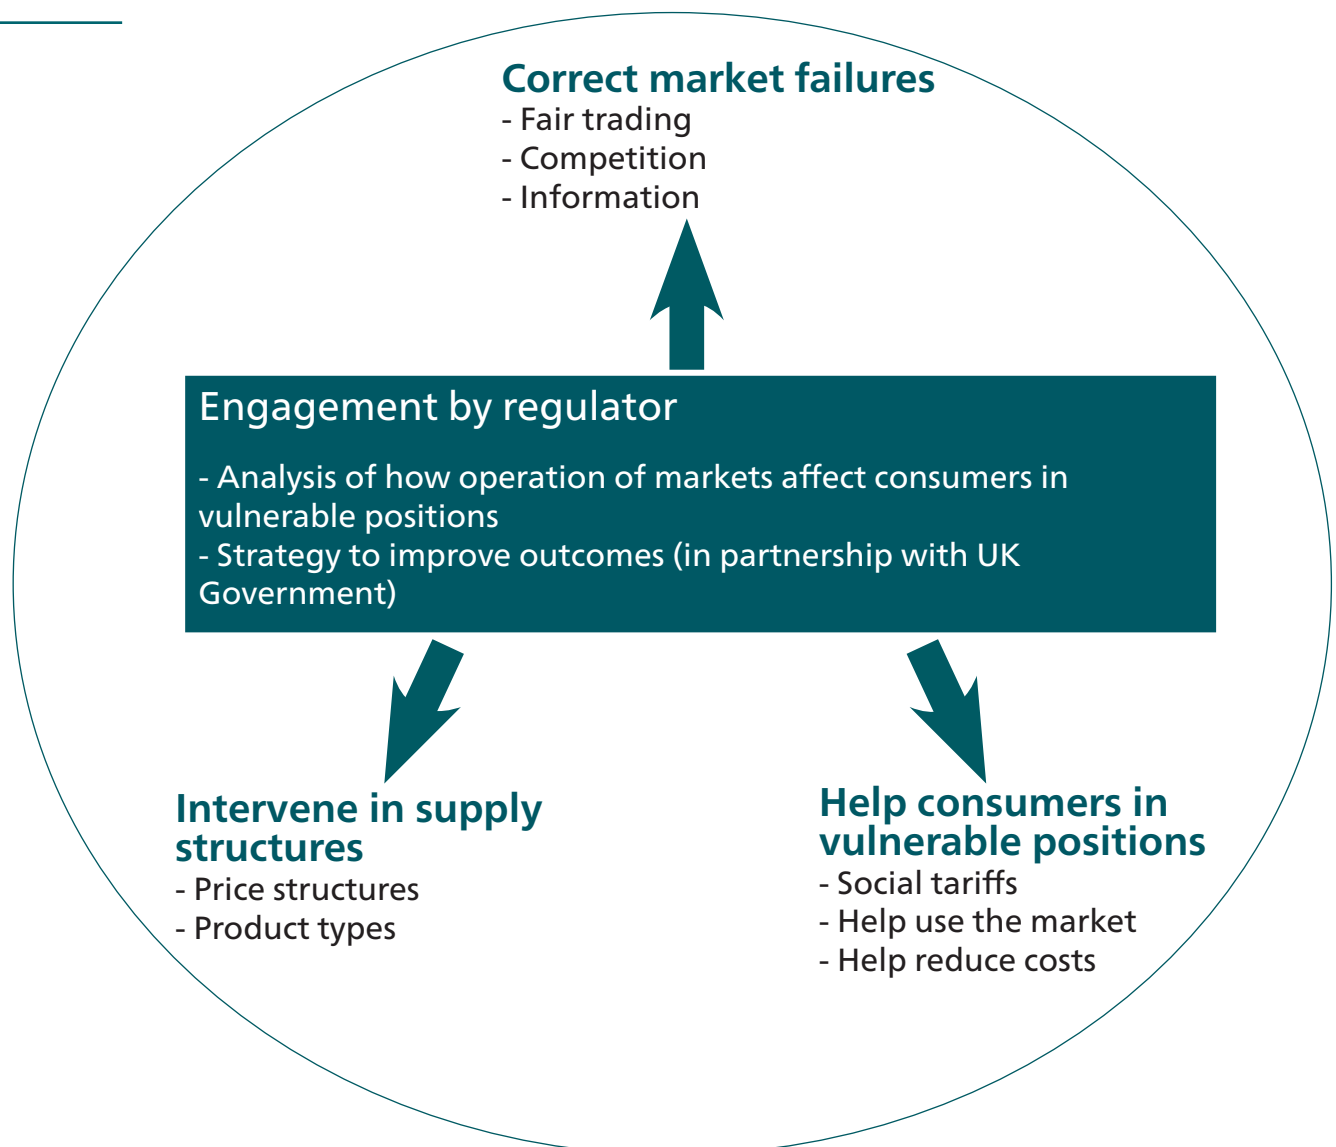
Correct market failures
- Fair trading
- Competition
- Information

Engagement by regulator

- Analysis of how operation of markets affect consumers in vulnerable positions
- Strategy to improve outcomes (in partnership with UK Government)

Intervene in supply structures
- Price structures
- Product types

Help consumers in vulnerable positions
- Social tariffs
- Help use the market
- Help reduce costs